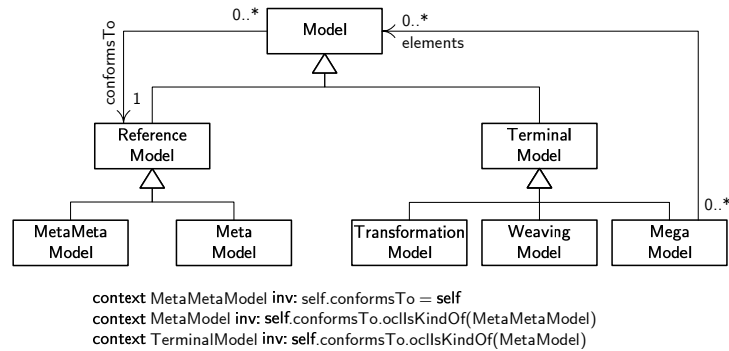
0..*

Model

0..*

elements

conformsTo

1

Reference Model

Terminal Model

0..*

MetaMeta Model

Meta Model

Transformation Model

Weaving Model

Mega Model

context MetaMetaModel inv: self.conformsTo = self
context MetaModel inv: self.conformsTo.oclIsKindOf(MetaMetaModel)
context TerminalModel inv: self.conformsTo.oclIsKindOf(MetaModel)